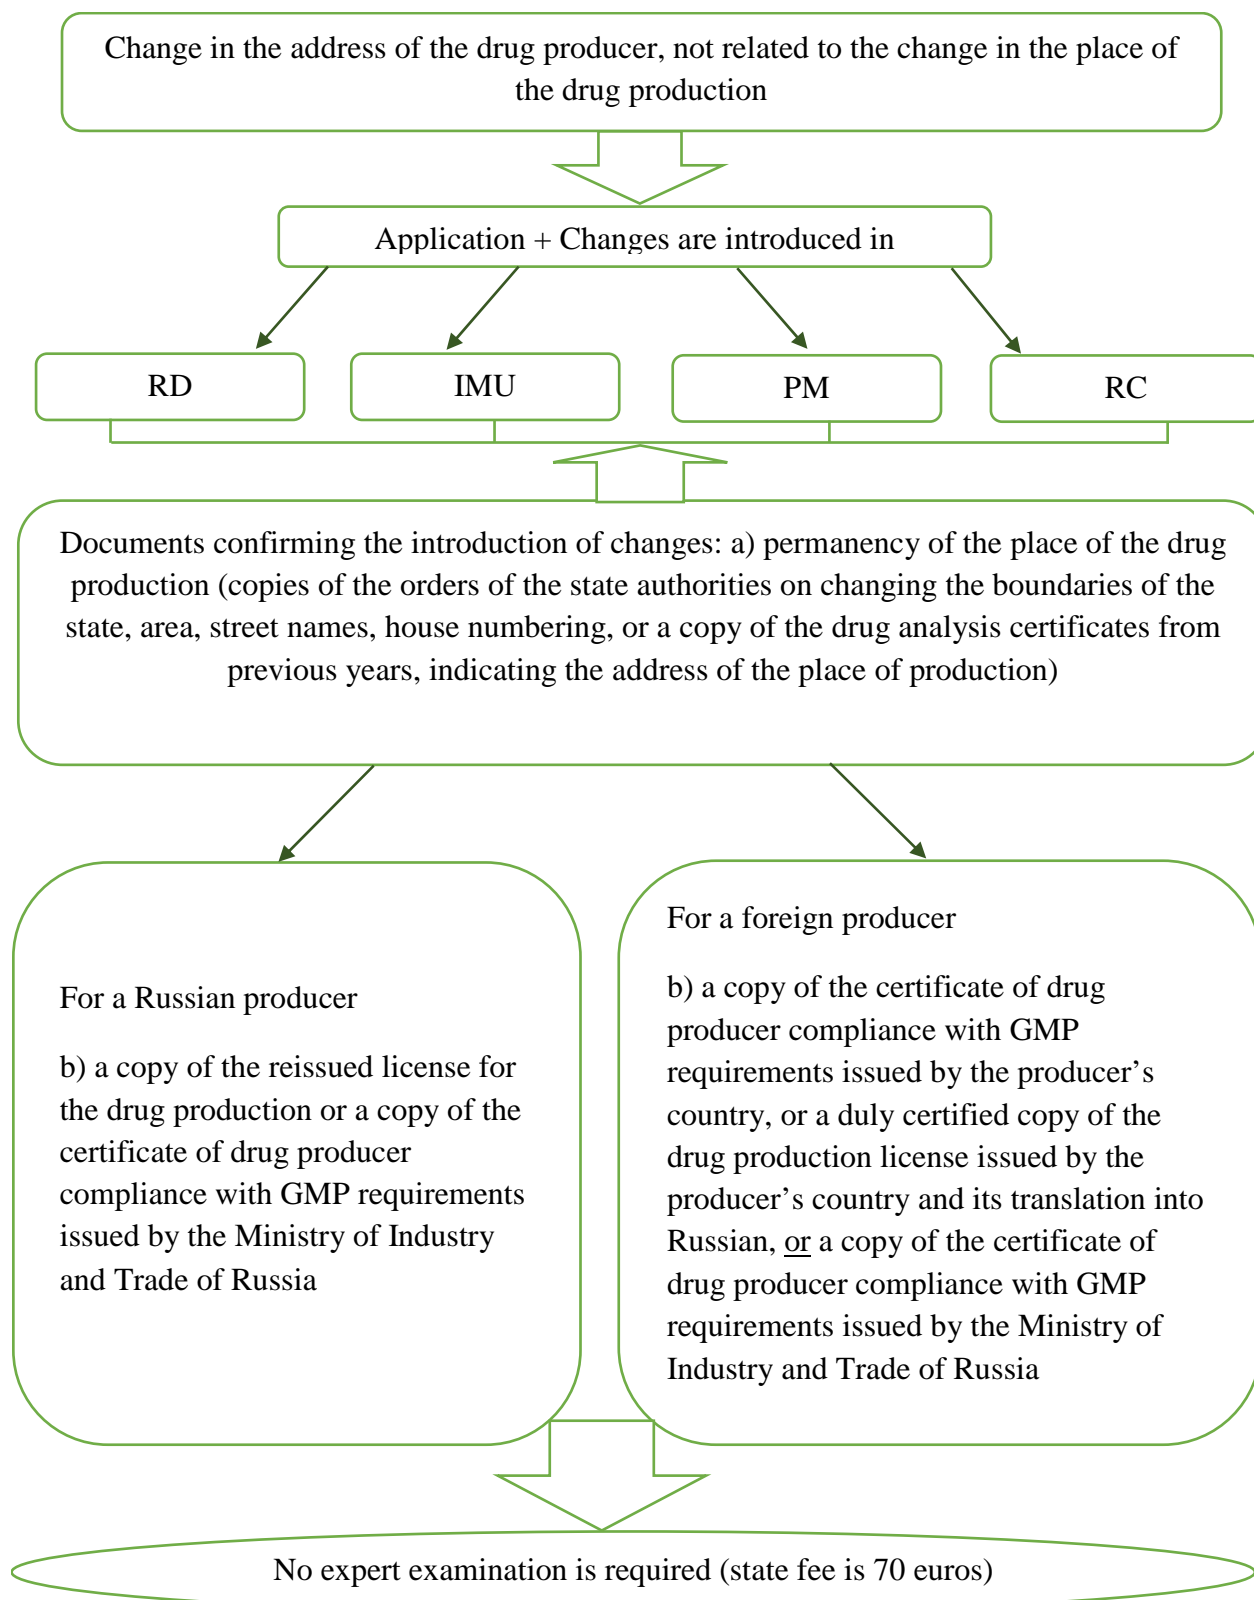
Change in the address of the drug producer, not related to the change in the place of the drug production

Application + Changes are introduced in

RD

IMU

PM

RC

Documents confirming the introduction of changes: a) permanency of the place of the drug production (copies of the orders of the state authorities on changing the boundaries of the state, area, street names, house numbering, or a copy of the drug analysis certificates from previous years, indicating the address of the place of production)

For a Russian producer

b) a copy of the reissued license for the drug production or a copy of the certificate of drug producer compliance with GMP requirements issued by the Ministry of Industry and Trade of Russia

For a foreign producer

b) a copy of the certificate of drug producer compliance with GMP requirements issued by the producer's country, or a duly certified copy of the drug production license issued by the producer's country and its translation into Russian, or a copy of the certificate of drug producer compliance with GMP requirements issued by the Ministry of Industry and Trade of Russia

No expert examination is required (state fee is 70 euros)